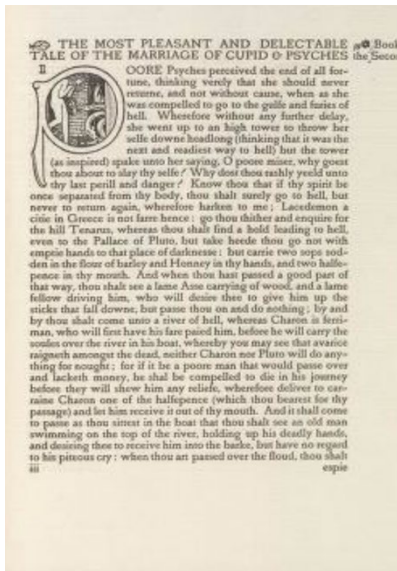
THE MOST PLEASANT AND DELECTABLE TALE OF THE MARRIAGE OF CUPID & PSYCHES

Book the Second

POORE Psyches perceived the end of all fortune, thinking verely that she should never returne, and not without cause, when as she was compelled to go to the gulfe and furies of hell. Wherefore without any further delay, she went up to an high tower to throw her selfe downe headlong (thinking that it was the next and readiest way to hell) but the tower (as inspired) spake unto her saying, O poore miser, why goest thou about to slay thy selfe? Why dost thou rashly yeeld unto thy last perill and danger? Know thou that if thy spirit be once separated from thy body, thou shalt surely go to hell, but never to returne again, wherefore harken to me: Lacedemon a citie in Greece is not farre hence: go thou thither and enquire for the hill Tenarus, whereas thou shalt find a hold leading to hell, even to the Pallace of Pluto, but take heede thou go not with emptie hands to that place of darknesse: but carrie two sops sodden in the flour of barley and Honney in thy hands, and two halfepence in thy mouth. And when thou hast passed a good part of that way, thou shalt see a lame Asse carrying of wood, and a lame fellow driving him, who will desire thee to give him up the sticks that fall downe, but passe thou on and do nothing: by and by thou shalt come unto a river of hell, whereas Charon is ferriman, who will first have his fare paied him, before he will carry the soules over the river in his boat, whereby you may see that avarice raigneth amongst the dead, neither Charon nor Pluto will do anything for nought: for if it be a poore man that would passe over and lacketh money, he shal be compelled to die in his journey before they will shew him any reliefe, wherefore deliver to carraine Charon one of the halfepence (which thou bearest for thy passage) and let him receive it out of thy mouth. And it shall come to passe as thou sittest in the boat that thou shalt see an old man swimming on the top of the river, holding up his deadly hands, and desiring thee to receive him into the barke, but have no regard to his piteous cry: when thou art passed over the flood, thou shalt espie

iii